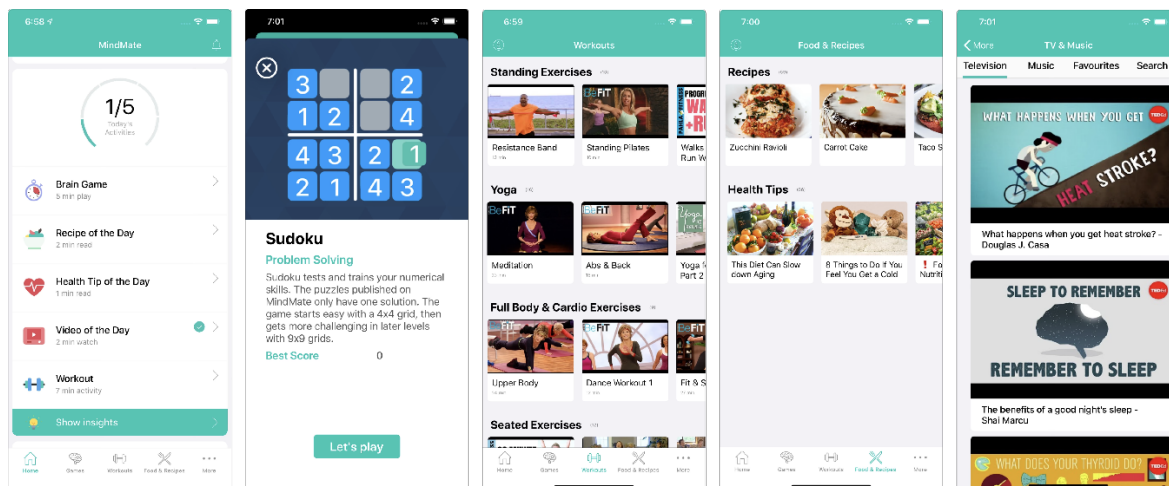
6:58
MindMate

1/5
Today's Activities

Brain Game
5 min play

Recipe of the Day
2 min read

Health Tip of the Day
1 min read

Video of the Day
2 min watch

Workout
7 min activity

Show insights

Home Games Workouts Food & Recipes More

7:01

3 2
1 2 4
4 3 2 1
2 1 4 3

Sudoku
Problem Solving
Sudoku tests and trains your numerical skills. The puzzles published on MindMate only have one solution. The game starts easy with a 4x4 grid, then gets more challenging in later levels with 9x9 grids.
Best Score 0

Let's play

6:59
Workouts

Standing Exercises
Resistance Band
Standing Pilates
Walks Run W

Yoga
BeFiT
Meditation
Abs & Back
Yoga Part 2

Full Body & Cardio Exercises
Upper Body
Dance Workout 1
Fit & S

Seated Exercises

Home Games Workouts Food & Recipes More

7:00
Food & Recipes

Recipes
Zucchini Ravioli
Carrot Cake
Taco S

Health Tips
This Diet Can Slow down Aging
8 Things to Do If You Feel You Get a Cold
Fo Nutri

Home Games Workouts Food & Recipes More

7:01
More
TV & Music
Television Music Favourites Search

WHAT HAPPENS WHEN YOU GET HEAT STROKE?
TED
What happens when you get heat stroke? - Douglas J. Casa

SLEEP TO REMEMBER
REMEMBER TO SLEEP
TED
The benefits of a good night's sleep - Shai Marcu

WHAT DOES YOUR THYROID DO?
TED